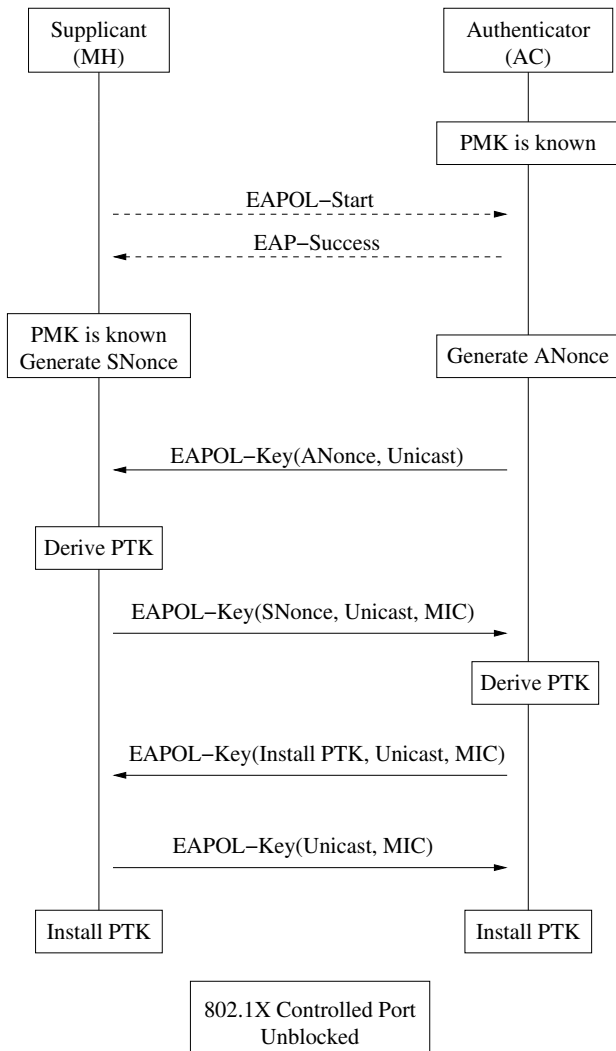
Supplicant
(MH)

Authenticator
(AC)

PMK is known

EAPOL−Start

EAP−Success

PMK is known
Generate SNonce

Generate ANonce

EAPOL−Key(ANonce, Unicast)

Derive PTK

EAPOL−Key(SNonce, Unicast, MIC)

Derive PTK

EAPOL−Key(Install PTK, Unicast, MIC)

EAPOL−Key(Unicast, MIC)

Install PTK

Install PTK

802.1X Controlled Port
Unblocked